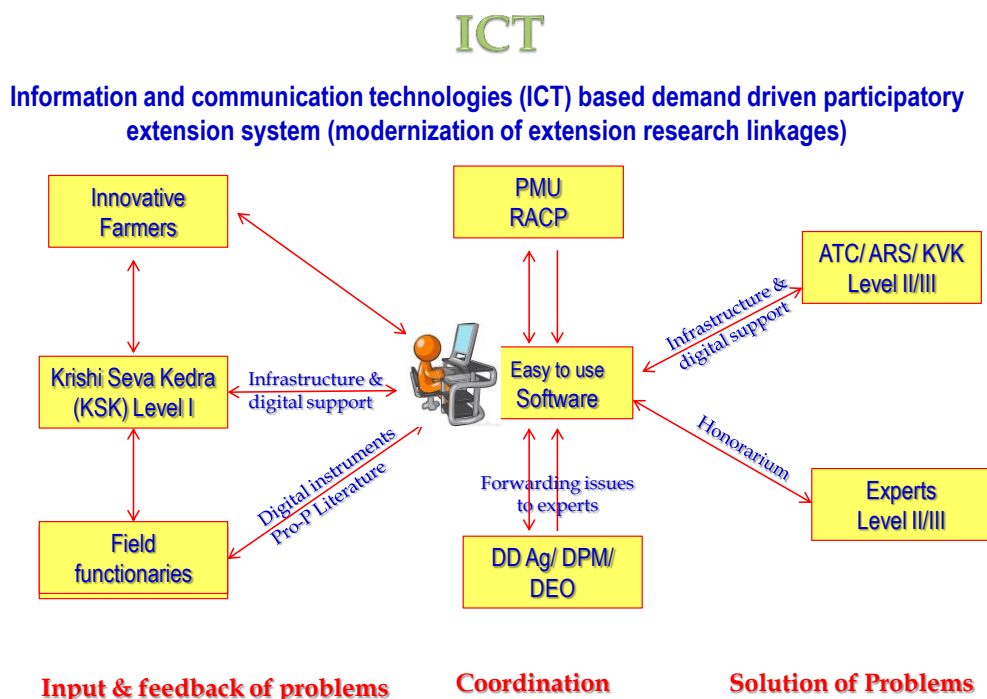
ICT

Information and communication technologies (ICT) based demand driven participatory extension system (modernization of extension research linkages)

Innovative Farmers

PMU RACP

ATC/ ARS/ KVK Level II/III

Infrastructure & digital support

Krishi Seva Kedra (KSK) Level I

Infrastructure & digital support

Easy to use Software

Honorarium

Digital instruments Pro-P Literature

Forwarding issues to experts

Experts Level II/III

Field functionaries

DD Ag/ DPM/ DEO

Input & feedback of problems

Coordination

Solution of Problems